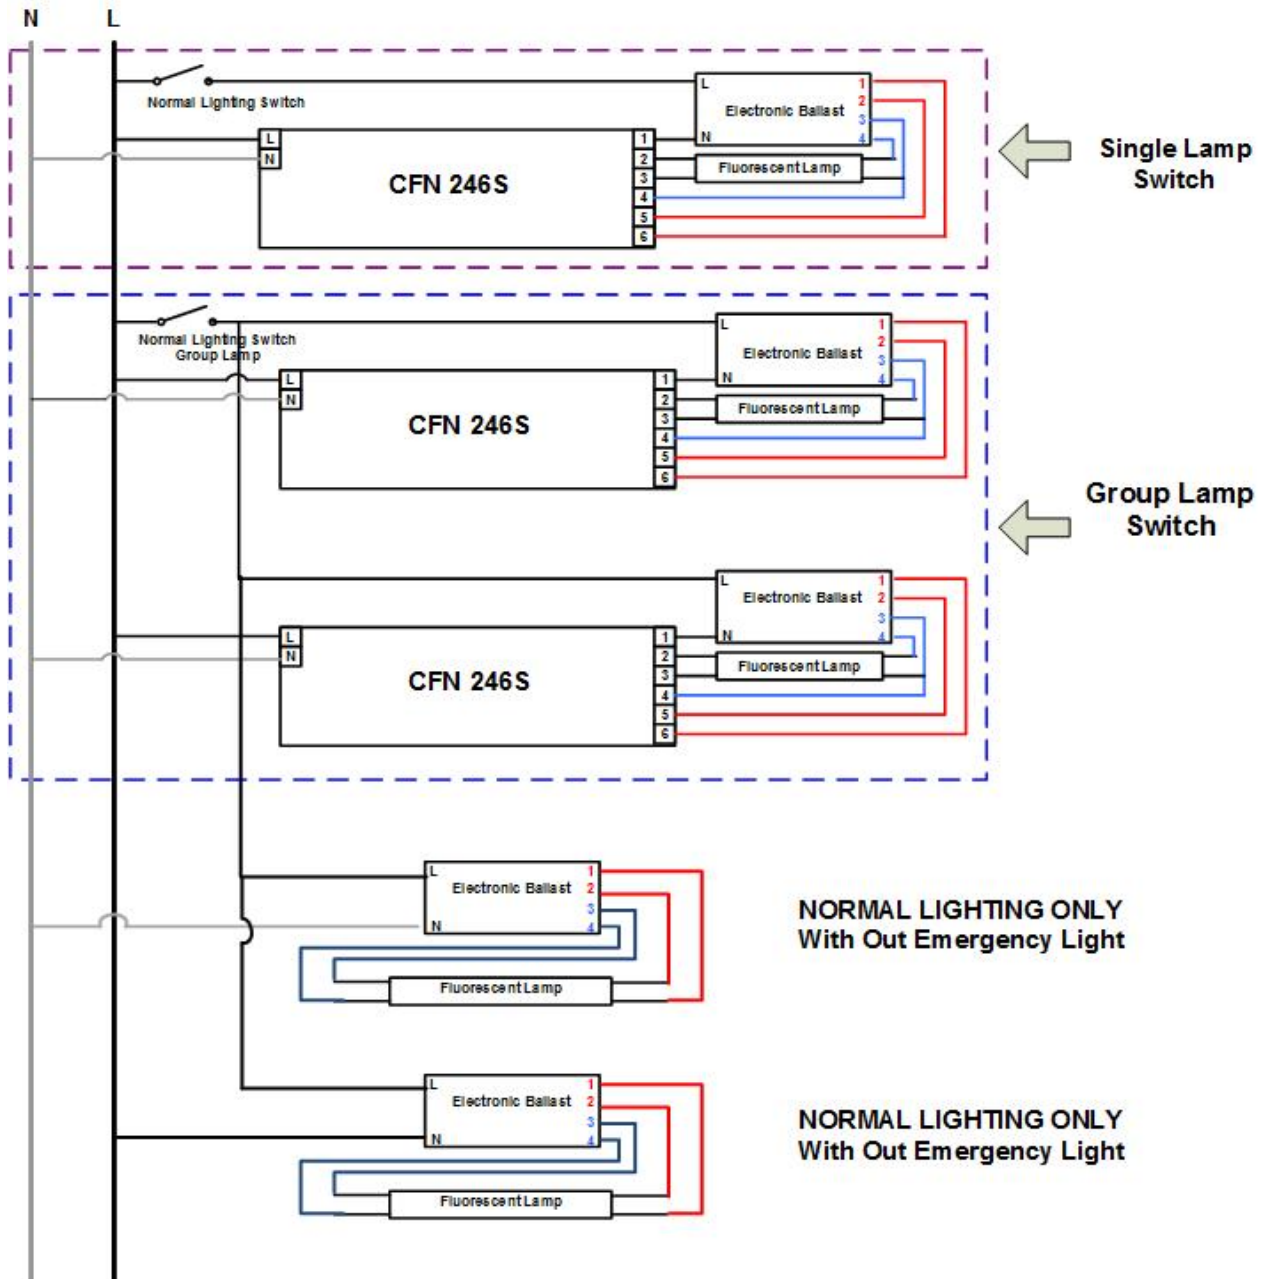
N L

Normal Lighting Switch

L
Electronic Ballast
N
1
2
3
4

L
N
CFN 246S
1
2
3
4
5
6

Fluorescent Lamp

Single Lamp Switch

Normal Lighting Switch
Group Lamp

L
Electronic Ballast
N
1
2
3
4

L
N
CFN 246S
1
2
3
4
5
6

Fluorescent Lamp

Group Lamp Switch

L
Electronic Ballast
N
1
2
3
4

L
N
CFN 246S
1
2
3
4
5
6

Fluorescent Lamp

L
Electronic Ballast
N
1
2
3
4

Fluorescent Lamp

NORMAL LIGHTING ONLY
With Out Emergency Light

L
Electronic Ballast
N
1
2
3
4

Fluorescent Lamp

NORMAL LIGHTING ONLY
With Out Emergency Light